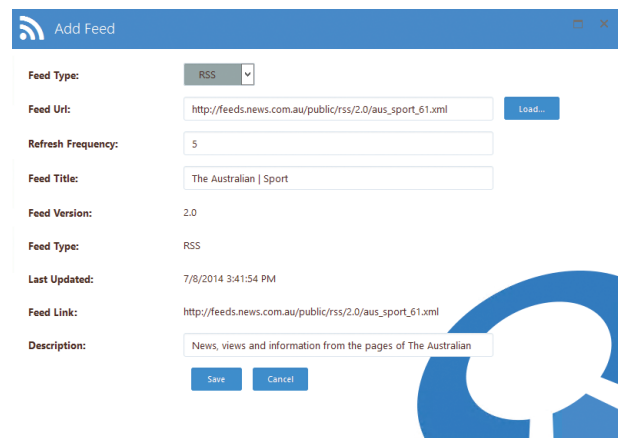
Add Feed

Feed Type: RSS

Feed Url: http://feeds.news.com.au/public/rss/2.0/aus_sport_61.xml Load...

Refresh Frequency: 5

Feed Title: The Australian | Sport

Feed Version: 2.0

Feed Type: RSS

Last Updated: 7/8/2014 3:41:54 PM

Feed Link: http://feeds.news.com.au/public/rss/2.0/aus_sport_61.xml

Description: News, views and information from the pages of The Australian

Save Cancel